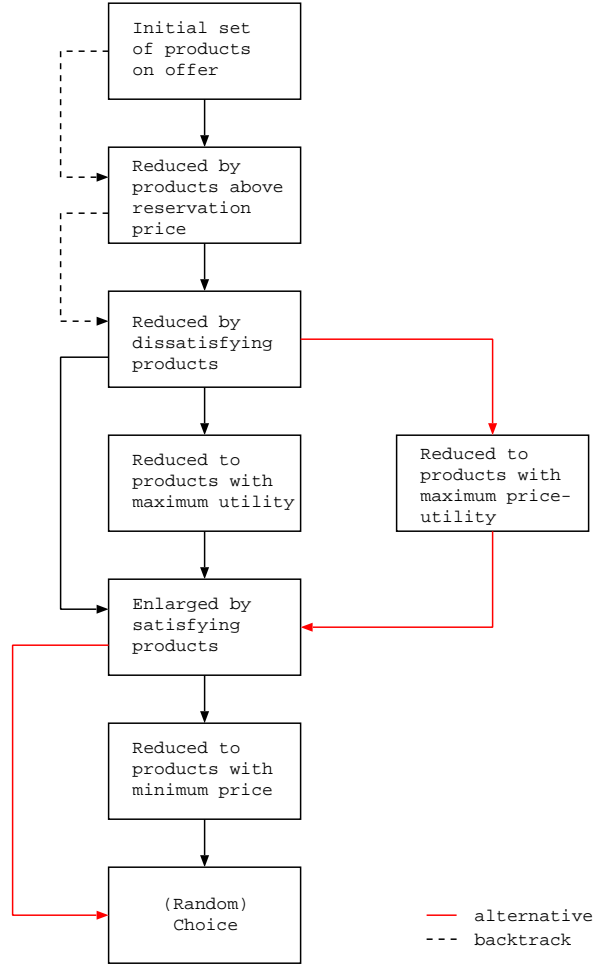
Initial set of products on offer

Reduced by products above reservation price

Reduced by dissatisfying products

Reduced to products with maximum utility

Reduced to products with maximum price-utility

Enlarged by satisfying products

Reduced to products with minimum price

(Random) Choice

alternative
backtrack